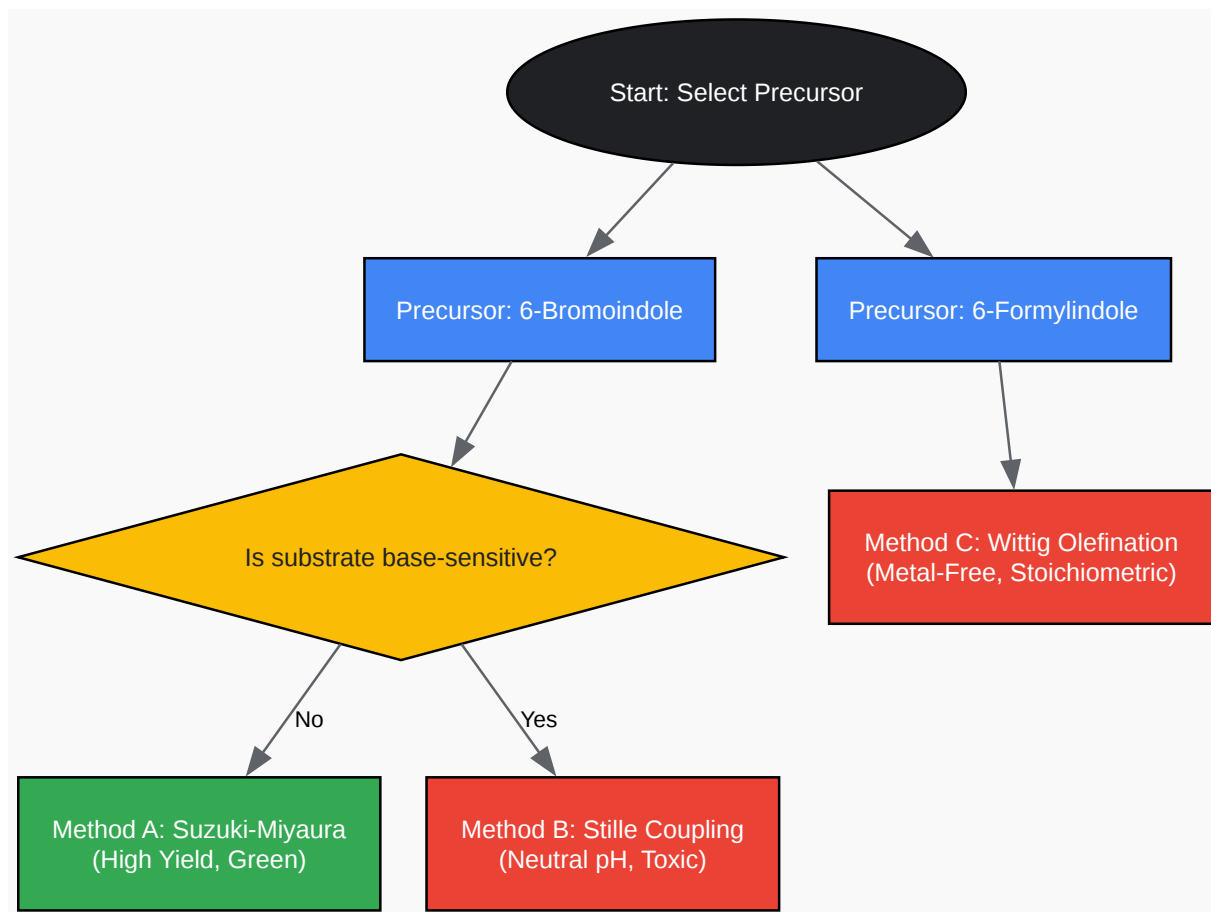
Start: Select Precursor

Precursor: 6-Bromoindole

Precursor: 6-Formylindole

Is substrate base-sensitive?

Method C: Wittig Olefination (Metal-Free, Stoichiometric)

No

Yes

Method A: Suzuki-Miyaura (High Yield, Green)

Method B: Stille Coupling (Neutral pH, Toxic)